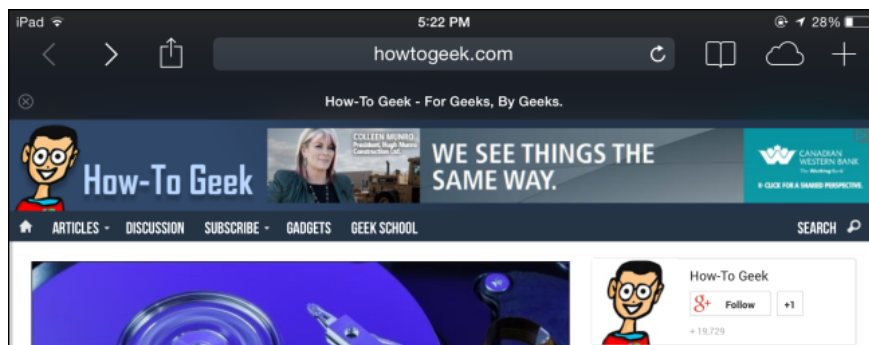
iPad 5:22 PM 28%

howtogeek.com

How-To Geek - For Geeks, By Geeks.

How-To Geek

COLLEEN MUNRO
President, Hugh Munro Construction Ltd.

WE SEE THINGS THE SAME WAY.

CANADIAN WESTERN BANK
The Working Bank

CLICK FOR A SHARED PERSPECTIVE.

ARTICLES DISCUSSION SUBSCRIBE GADGETS GEEK SCHOOL SEARCH

How-To Geek

Follow +1

+ 19,729